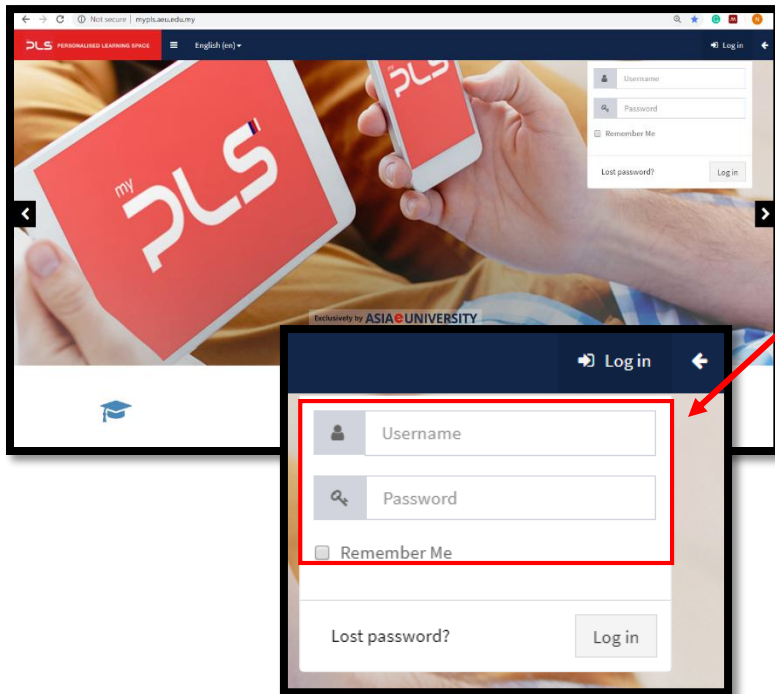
Not secure | mypls.aeu.edu.my

PLS PERSONALISED LEARNING SPACE

English (en)

Log in

Username

Password

Remember Me

Lost password?

Log in

my PLS

PLS

Exclusively by ASIAeUNIVERSITY

Log in

Username

Password

Remember Me

Lost password?

Log in